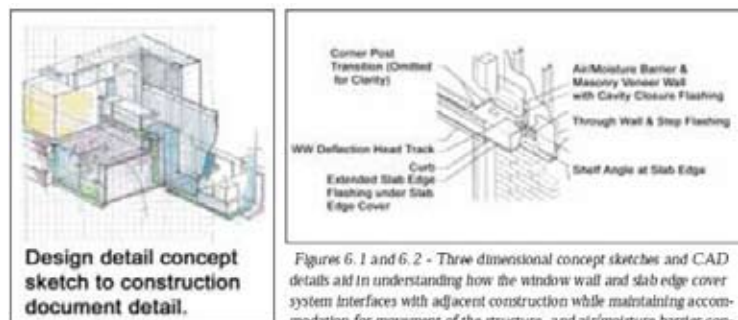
Corner Post Transition (Omitted for Clarity)

Air/Moisture Barrier & Masonry Veneer Wall with Cavity Closure Flashing

Through Wall & Step Flashing

WW Deflection Head Track

Curb

Extended Slab Edge Flashing under Slab Edge Cover

Shelf Angle at Slab Edge

Design detail concept sketch to construction document detail.

Figures 6.1 and 6.2 - Three dimensional concept sketches and CAD details aid in understanding how the window wall and slab edge cover system interfaces with adjacent construction while maintaining accommodation for movement of the structure, and air/moisture barrier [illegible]